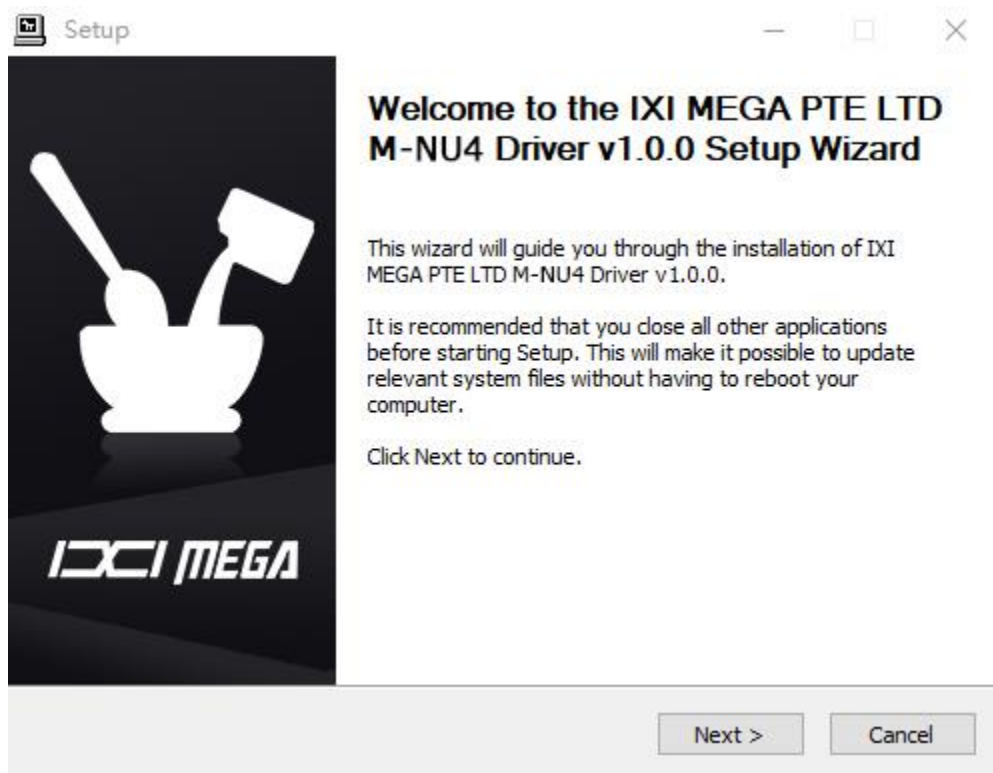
Setup

IXI MEGA

Welcome to the IXI MEGA PTE LTD M-NU4 Driver v1.0.0 Setup Wizard

This wizard will guide you through the installation of IXI MEGA PTE LTD M-NU4 Driver v1.0.0.

It is recommended that you close all other applications before starting Setup. This will make it possible to update relevant system files without having to reboot your computer.

Click Next to continue.

Next >
Cancel